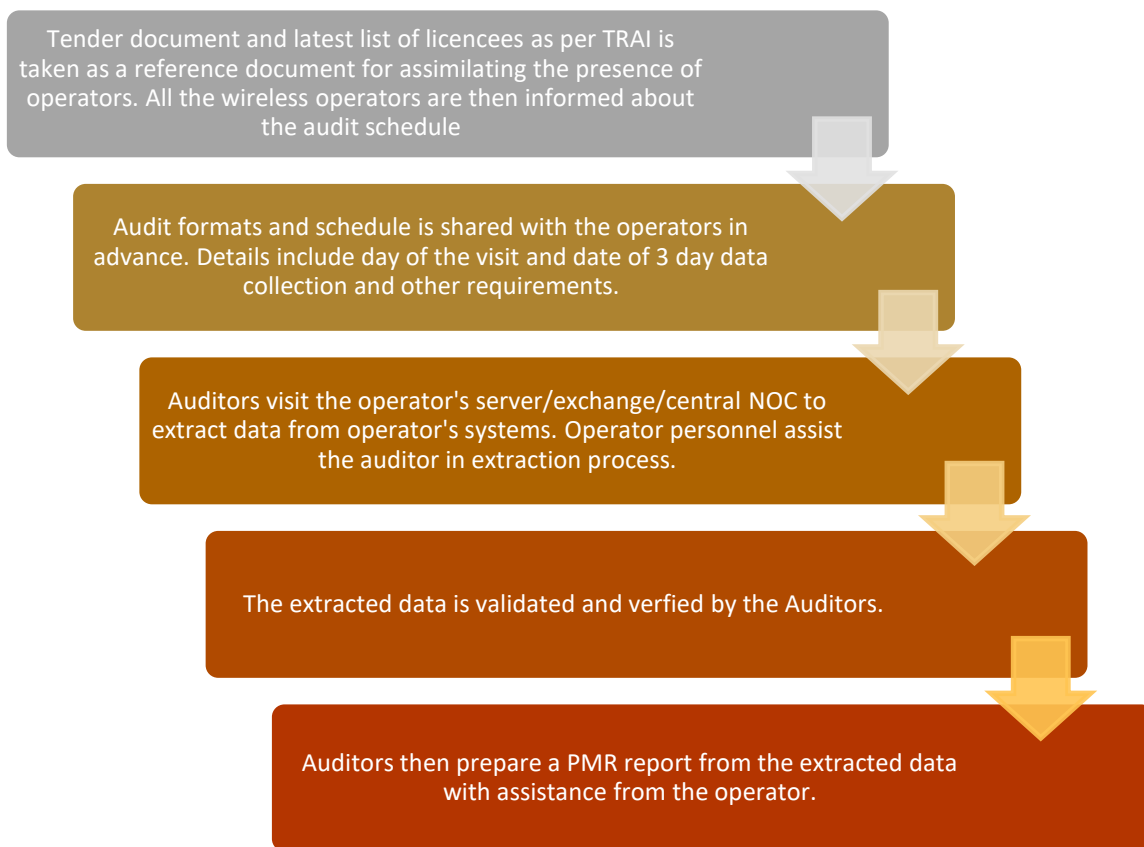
Tender document and latest list of licencees as per TRAI is taken as a reference document for assimilating the presence of operators. All the wireless operators are then informed about the audit schedule

Audit formats and schedule is shared with the operators in advance. Details include day of the visit and date of 3 day data collection and other requirements.

Auditors visit the operator's server/exchange/central NOC to extract data from operator's systems. Operator personnel assist the auditor in extraction process.

The extracted data is validated and verfied by the Auditors.

Auditors then prepare a PMR report from the extracted data with assistance from the operator.